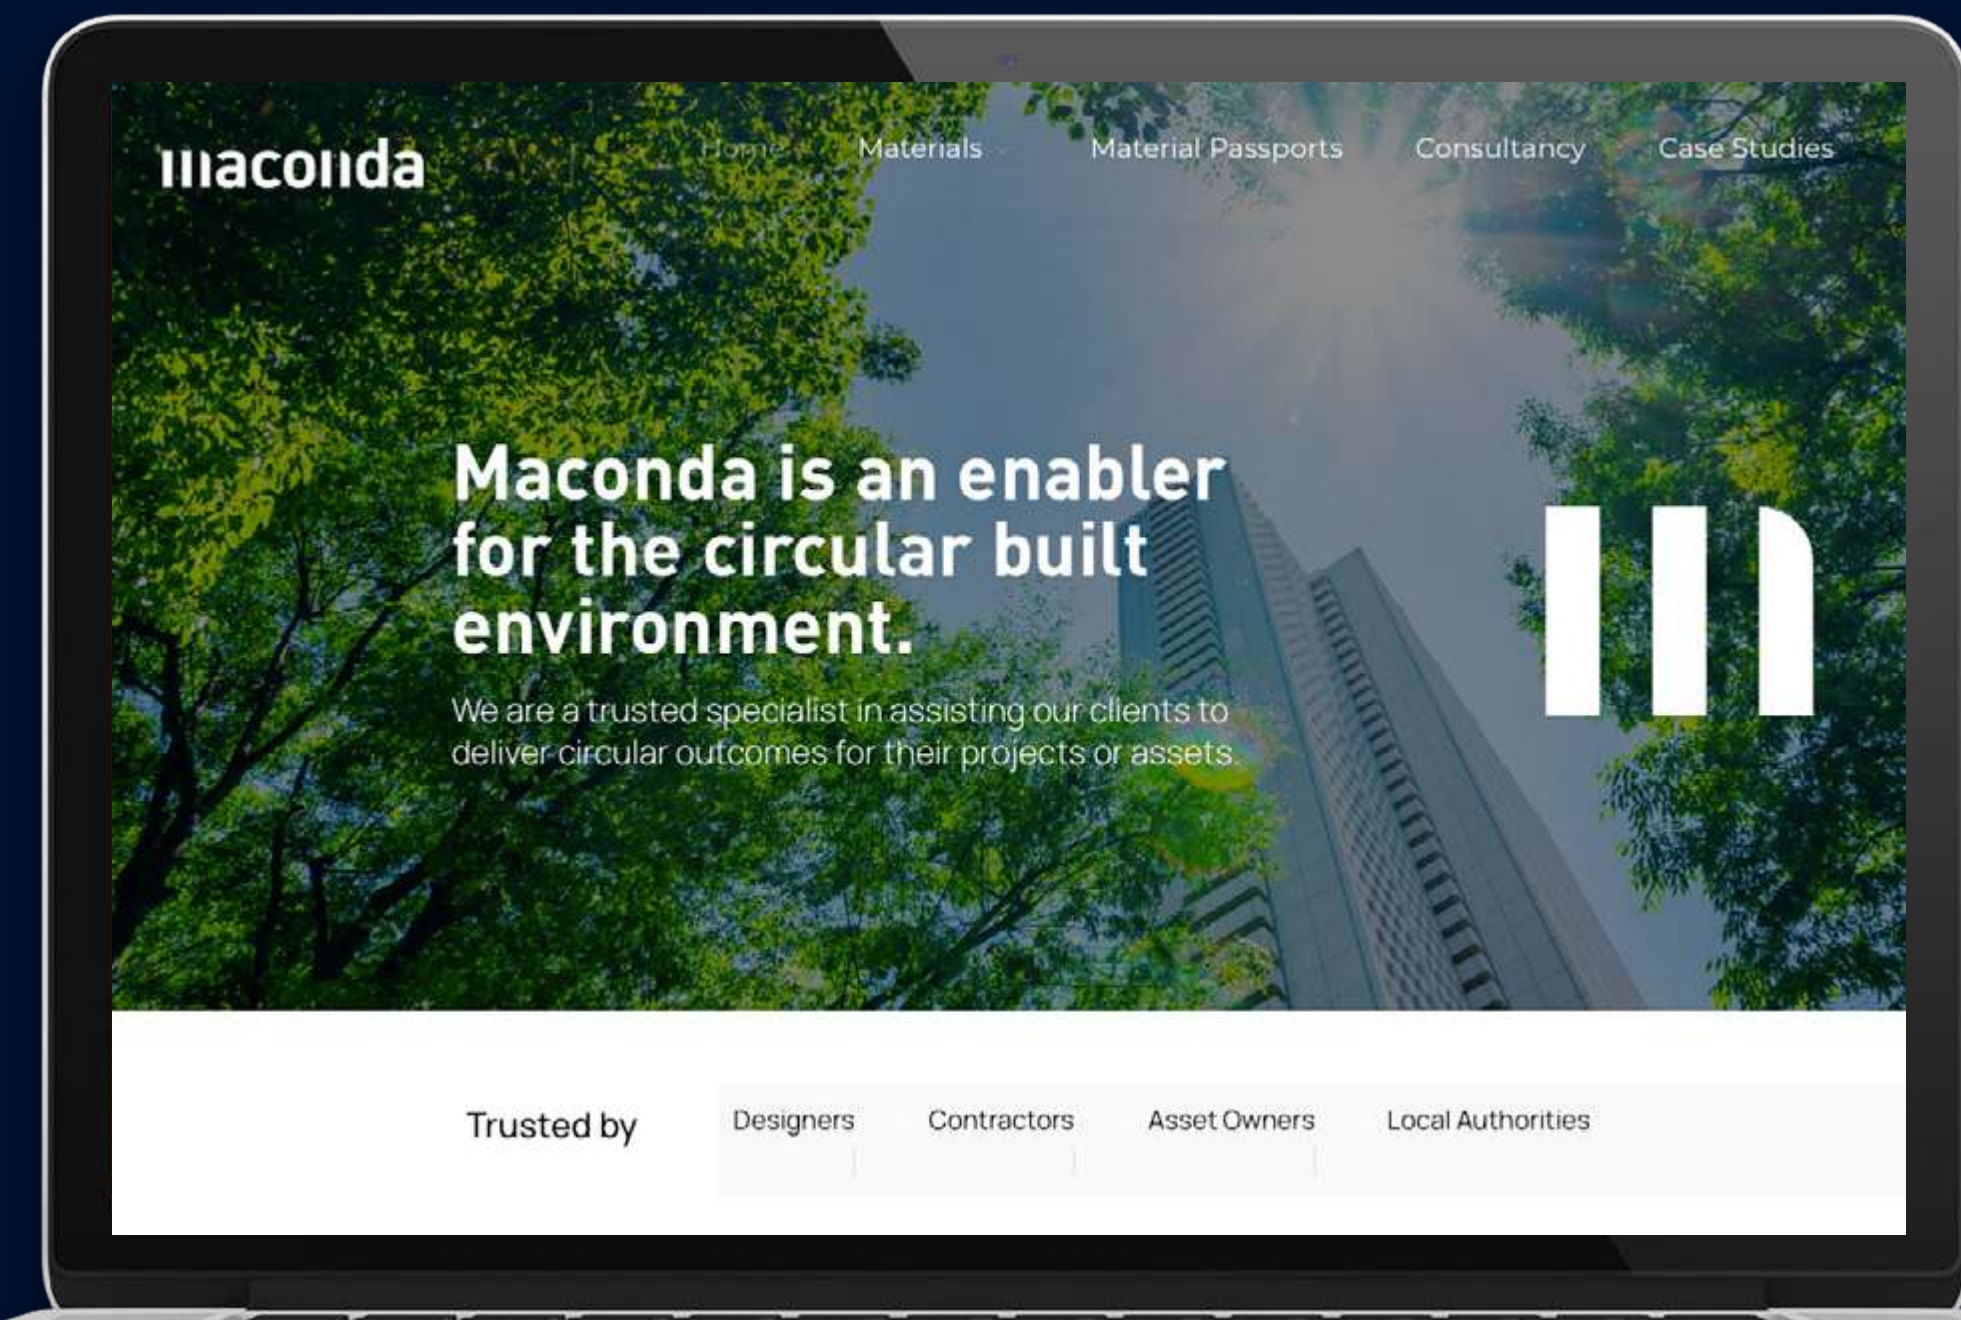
maconda

Home Materials Material Passports Consultancy Case Studies

Maconda is an enabler for the circular built environment.

We are a trusted specialist in assisting our clients to deliver circular outcomes for their projects or assets.

Trusted by

Designers Contractors Asset Owners Local Authorities